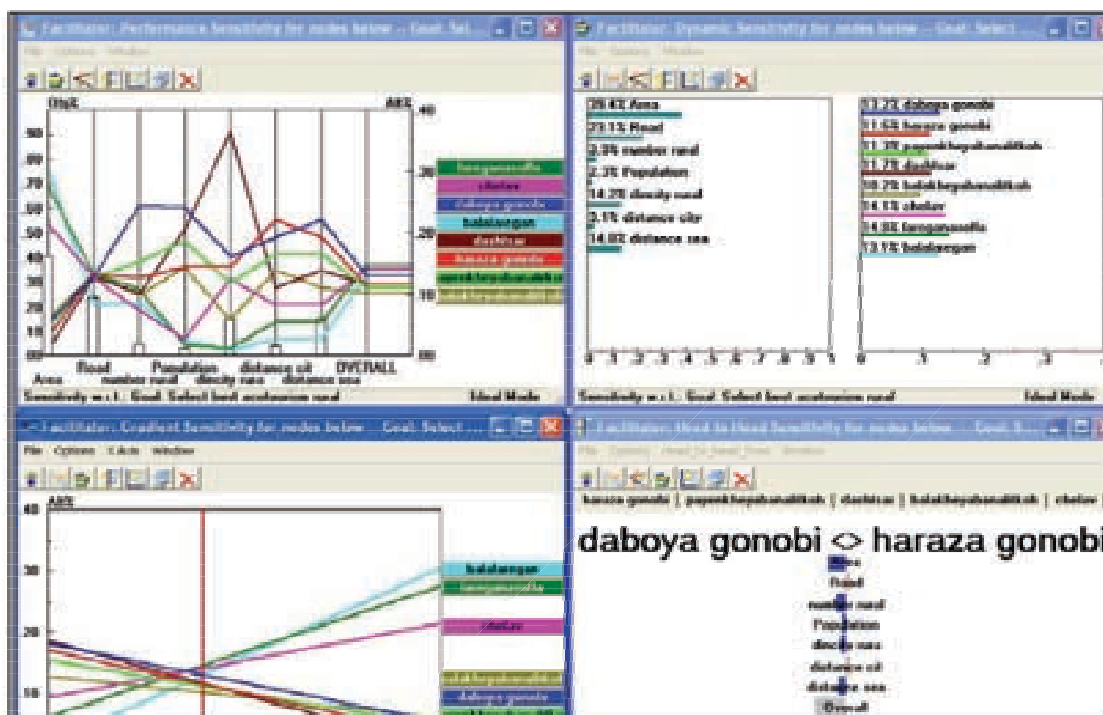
Facilitator: Performance Sensitivity for nodes below -- Goal: Sel...

File Options Window

Obj%

Alt%

.90

.80

.70

.60

.50

.40

.30

.20

.10

.00

.40

.30

.20

.10

.00

Area

Road

number rural

Population

directy rural

distance cit

distance sea

OVERALL

haraza gonobi

chelav

daboya gonobi

balalangan

dashtcar

haraza gonobi

papenkhepshalikkah

balak kepshalikkah

Sensitivity w.r.t.: Goal: Select best ecotourism rural

Ideal Mode

Facilitator: Dynamic Sensitivity for nodes below -- Goal: Select

File Options Window

39.4% Area

23.1% Road

3.9% number rural

2.3% Population

14.2% directy rural

3.1% distance cit

14.0% distance sea

13.2% daboya gonobi

11.6% haraza gonobi

11.3% papenkhepshalikkah

11.7% dashtcar

10.2% balakkepshalikkah

14.1% chelav

14.8% farogonsoofia

13.1% balalangan

0 .1 .2 .3 .4 .5 .6 .7 .8 .9 1

0 .1 .2 .3

Sensitivity w.r.t.: Goal: Select best ecotourism rural

Ideal Mode

Facilitator: Gradient Sensitivity for nodes below -- Goal: Select

File Options X-Axis Window

Alt%

40

30

20

10

balalangan

farogonsoofia

chelav

balak kepshalikkah

daboya gonobi

Facilitator: Head to Head Sensitivity for nodes below -- Goal: S...

File Options Head_to_Head_Pairs Window

haraza gonobi | papenkhepshalikkah | dashtcar | balakkepshalikkah | chelav

daboya gonobi <> haraza gonobi

Area

Road

number rural

Population

directy rural

distance cit

distance sea

Overall